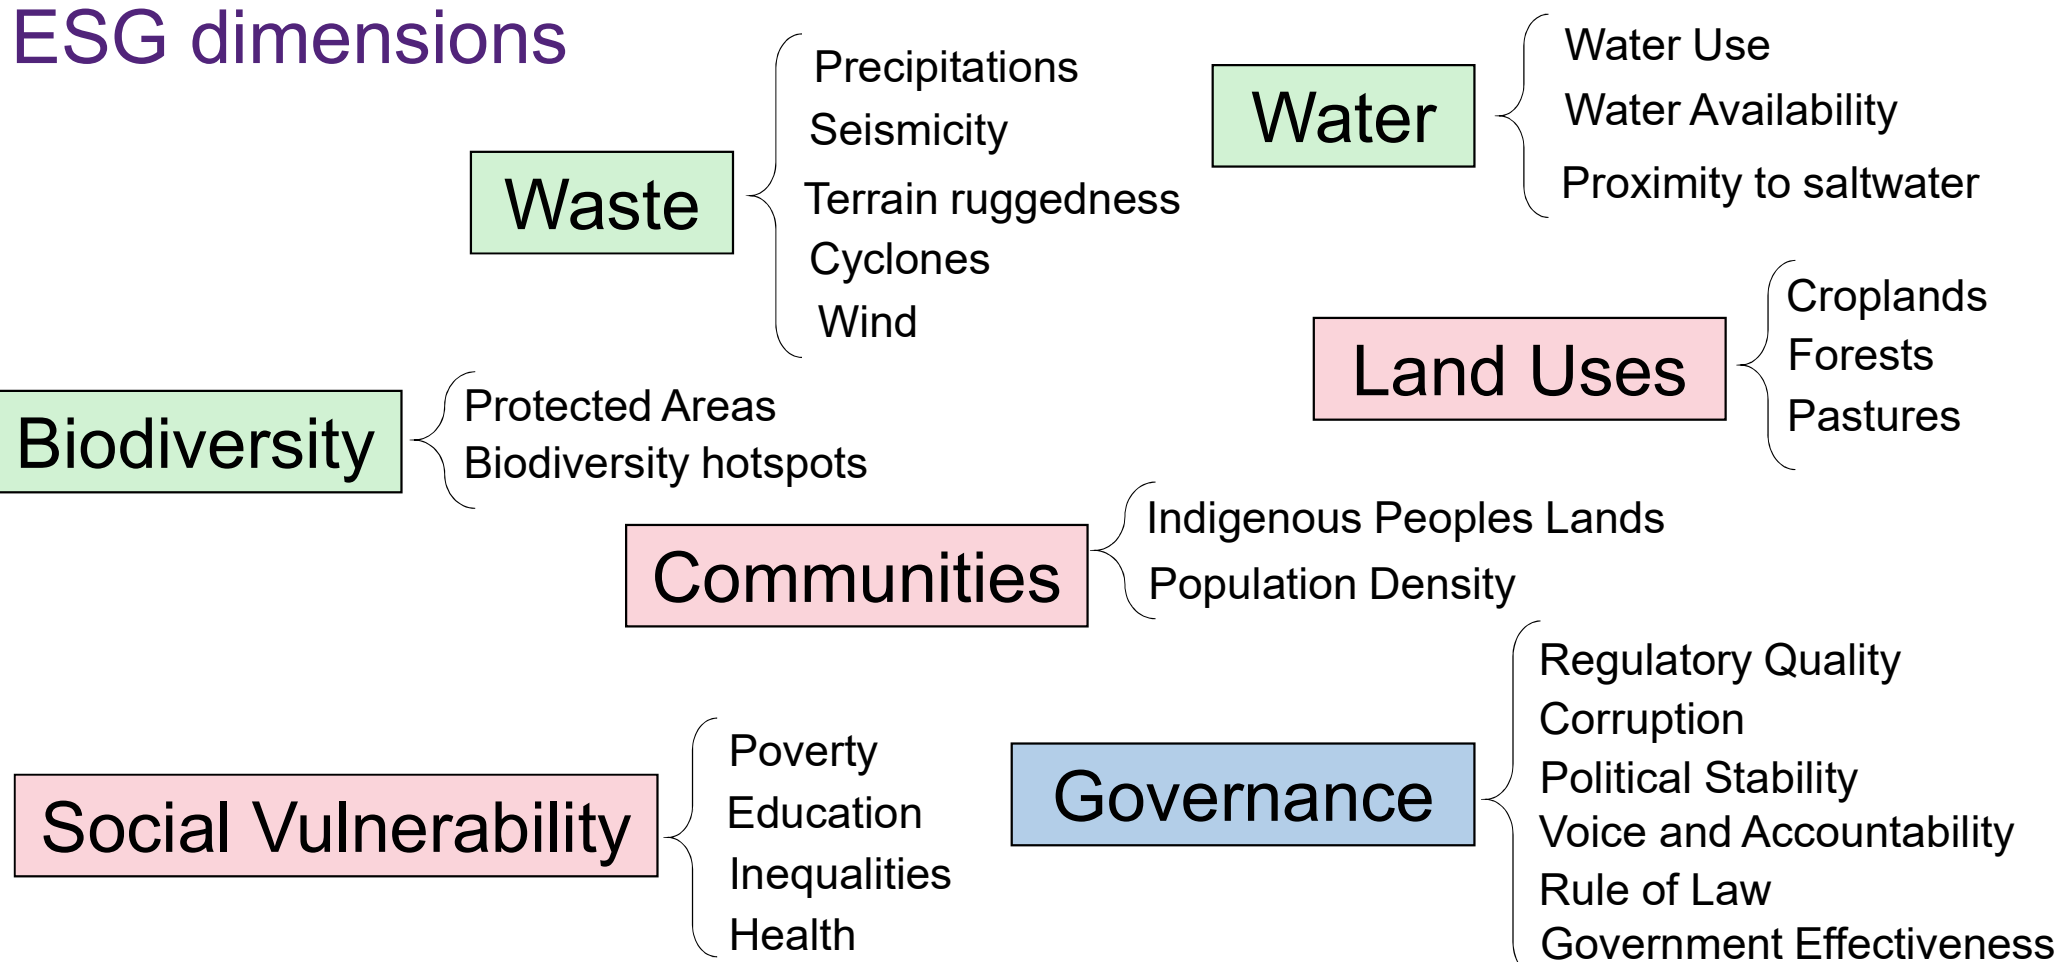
ESG dimensions

Waste

Precipitations
Seismicity
Terrain ruggedness
Cyclones
Wind

Water

Water Use
Water Availability
Proximity to saltwater

Land Uses

Croplands
Forests
Pastures

Biodiversity

Protected Areas
Biodiversity hotspots

Communities

Indigenous Peoples Lands
Population Density

Social Vulnerability

Poverty
Education
Inequalities
Health

Governance

Regulatory Quality
Corruption
Political Stability
Voice and Accountability
Rule of Law
Government Effectiveness